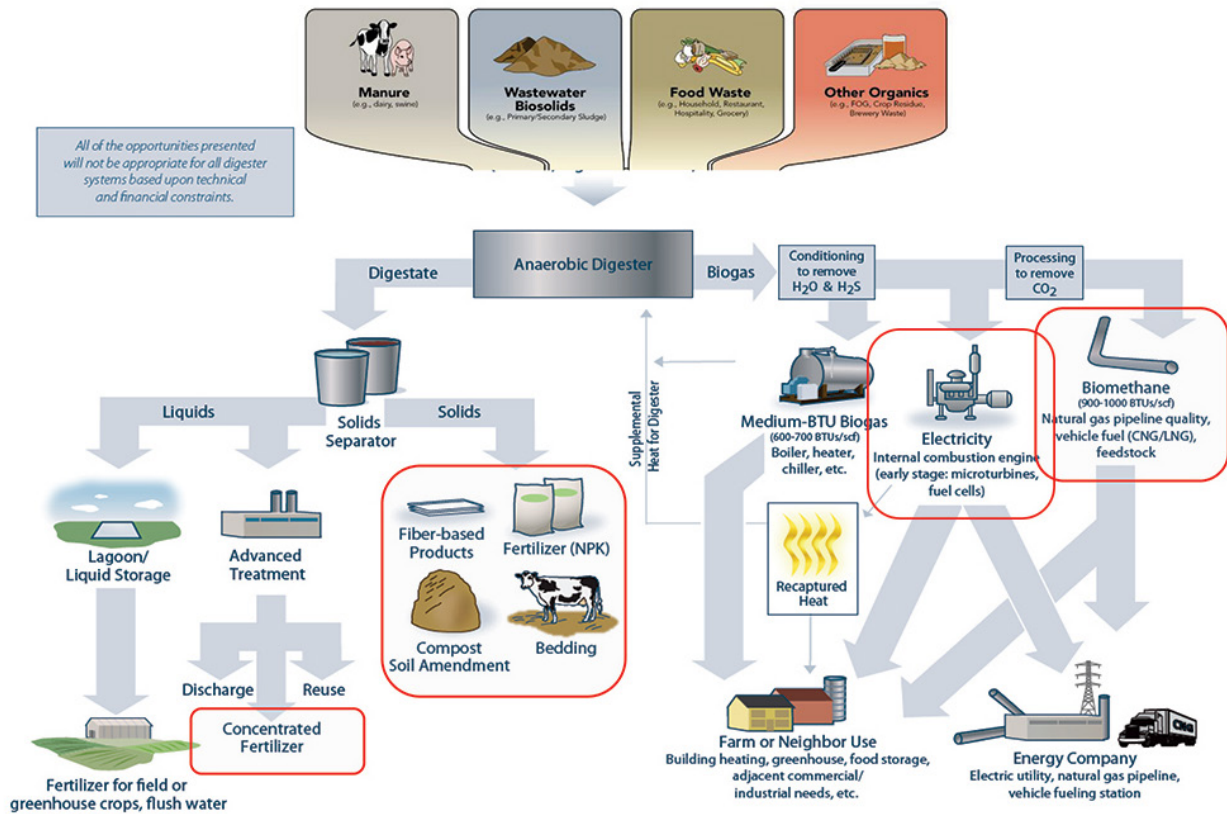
Manure
(e.g., dairy, swine)

Wastewater Biosolids
(e.g., Primary/Secondary Sludge)

Food Waste
(e.g., Household, Restaurant, Hospitality, Grocery)

Other Organics
(e.g., FOG, Crop Residue, Brewery Waste)

All of the opportunities presented will not be appropriate for all digester systems based upon technical and financial constraints.

Anaerobic Digester

Digestate

Biogas

Conditioning to remove $H_2O$ & $H_2S$

Processing to remove $CO_2$

Solids Separator

Liquids

Solids

Supplemental Heat for Digester

Medium-BTU Biogas
(600-700 BTUs/scf)
Boiler, heater, chiller, etc.

Electricity
Internal combustion engine (early stage: microturbines, fuel cells)

Biomethane
(900-1000 BTUs/scf)
Natural gas pipeline quality, vehicle fuel (CNG/LNG), feedstock

Lagoon/ Liquid Storage

Advanced Treatment

Fiber-based Products

Fertilizer (NPK)

Compost Soil Amendment

Bedding

Recaptured Heat

Discharge

Reuse

Concentrated Fertilizer

Fertilizer for field or greenhouse crops, flush water

Farm or Neighbor Use
Building heating, greenhouse, food storage, adjacent commercial/ industrial needs, etc.

Energy Company
Electric utility, natural gas pipeline, vehicle fueling station

CNG